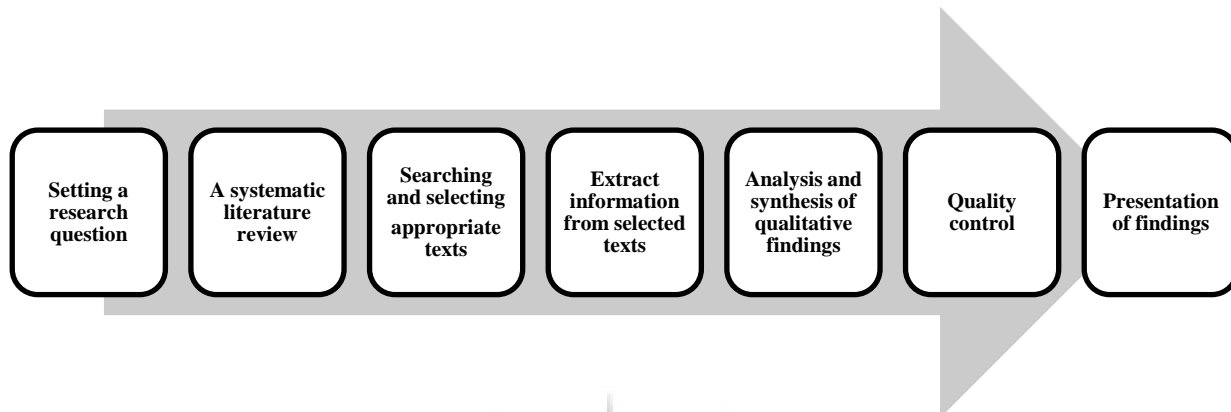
Setting a research question

A systematic literature review

Searching and selecting appropriate texts

Extract information from selected texts

Analysis and synthesis of qualitative findings

Quality control

Presentation of findings